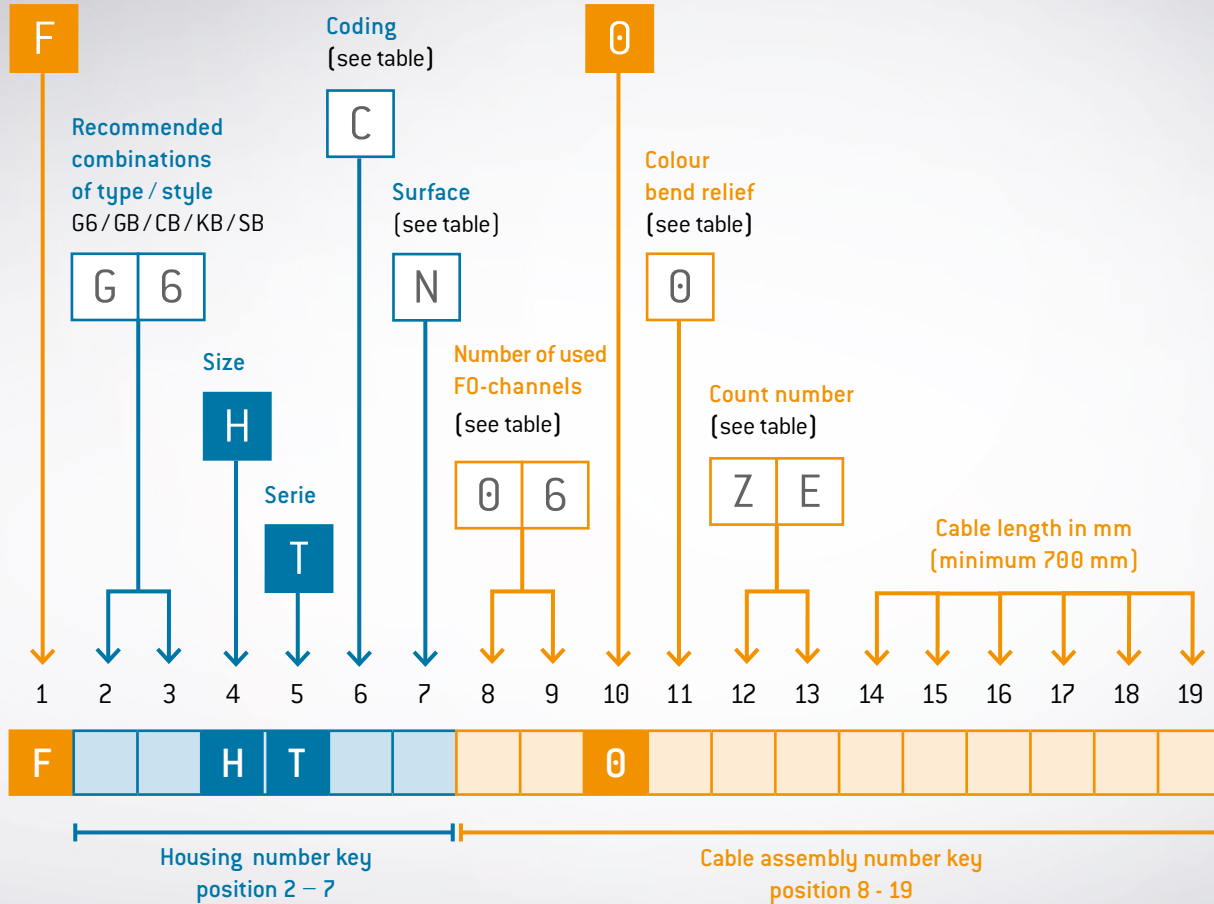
F

Coding
(see table)

C

0

Recommended combinations of type / style
G6 / GB / CB / KB / SB

Surface
(see table)

Colour bend relief
(see table)

G 6

N

0

Size

H

Number of used FO-channels
(see table)

Count number
(see table)

Serie

T

0 6

Z E

Cable length in mm
(minimum 700 mm)

1 2 3 4 5 6 7 8 9 10 11 12 13 14 15 16 17 18 19

F H T 0

Housing number key
position 2 – 7

Cable assembly number key
position 8 - 19